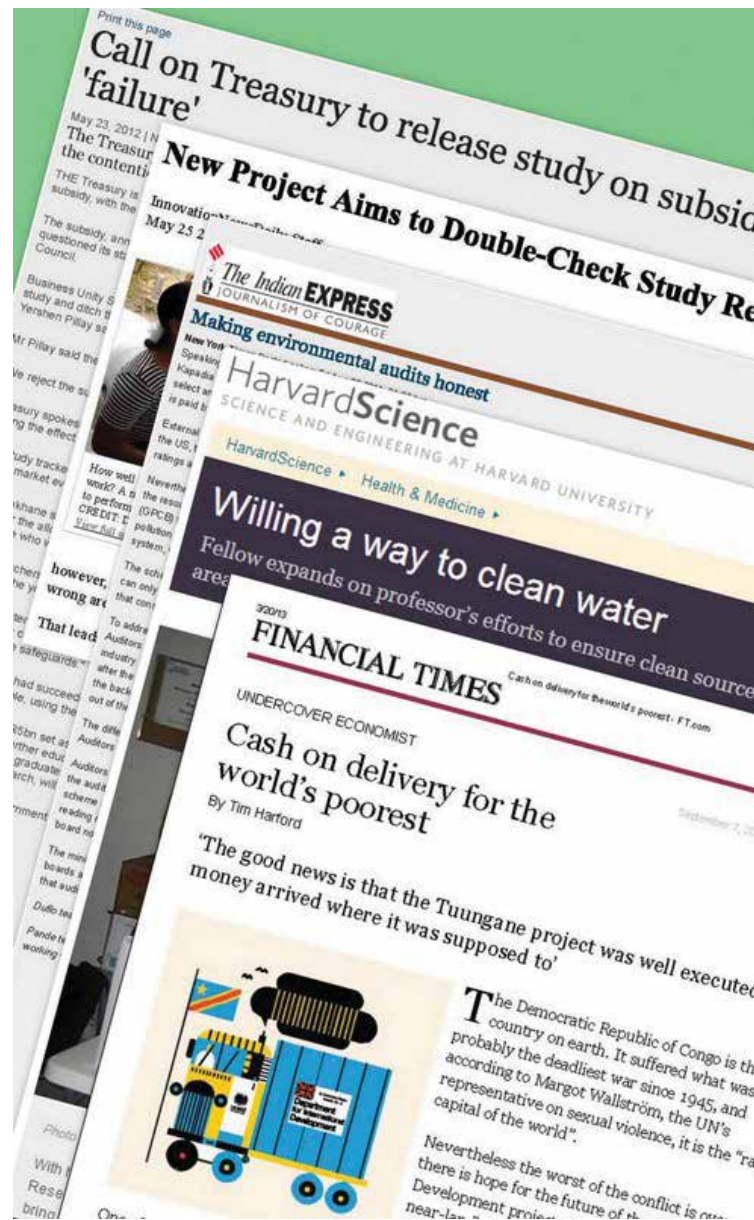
Print this page

Call on Treasury to release study on subsid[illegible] 'failure'

May 23, 2012 | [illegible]
The Treasur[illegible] the contenti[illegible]

THE Treasury is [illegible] subsidy, with the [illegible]

The subsidy, ann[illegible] questioned its s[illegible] Council.

Business Unity S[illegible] study and ditch t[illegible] Yershen Pillay sa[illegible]

Mr Pillay said the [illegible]

We reject the su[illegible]

easury spokes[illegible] ng the effect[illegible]

udy tracke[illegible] market ev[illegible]

khane a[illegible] the allo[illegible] r who v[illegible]

chem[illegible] he y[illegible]

safeguards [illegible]

had succeed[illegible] e, using the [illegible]

85bn set as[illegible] rther educ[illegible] graduate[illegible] scheme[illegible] arch, will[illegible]

mment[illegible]

New Project Aims to Double-Check Study Re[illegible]

InnovationNewsDaily Staff
May 25 2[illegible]

How well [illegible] work? A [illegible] to perform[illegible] CREDIT: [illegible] View full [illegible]

however, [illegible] wrong are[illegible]

That lead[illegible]

Photo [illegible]

With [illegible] Rese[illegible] bring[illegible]

The Indian EXPRESS
JOURNALISM OF COURAGE

Making environmental audits honest

New York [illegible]
Speaking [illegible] Kapadia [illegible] select a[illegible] is paid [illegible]

External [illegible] the US, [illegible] ratings a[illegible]

Neverth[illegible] the resu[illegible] (GPCB) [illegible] pollution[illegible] system, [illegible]

The sch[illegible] can only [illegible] that con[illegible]

To addre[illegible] Auditors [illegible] industry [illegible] after the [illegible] the back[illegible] out of the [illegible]

The diffe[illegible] Auditors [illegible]

Auditors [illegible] the audi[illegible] scheme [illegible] reading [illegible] board no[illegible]

The mini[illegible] boards a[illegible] that audi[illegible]

Duflo tea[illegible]

Pande t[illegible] working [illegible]

HarvardScience
SCIENCE AND ENGINEERING AT HARVARD UNIVERSITY

HarvardScience ▸ Health & Medicine ▸

Willing a way to clean water

Fellow expands on professor's efforts to ensure clean source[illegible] area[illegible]

3/2013
FINANCIAL TIMES
Cash on delivery for the world's poorest - FT.com

UNDERCOVER ECONOMIST

Cash on delivery for the world's poorest

By Tim Harford

September 7, 20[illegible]

'The good news is that the Tuungane project was well executed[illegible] money arrived where it was supposed to'

Department for International Development

The Democratic Republic of Congo is th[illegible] country on earth. It suffered what was probably the deadliest war since 1945, and according to Margot Wallström, the UN's representative on sexual violence, it is the "ra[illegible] capital of the world".

Nevertheless the worst of the conflict is ove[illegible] there is hope for the future of th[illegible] Development proje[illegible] near-la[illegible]

One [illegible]